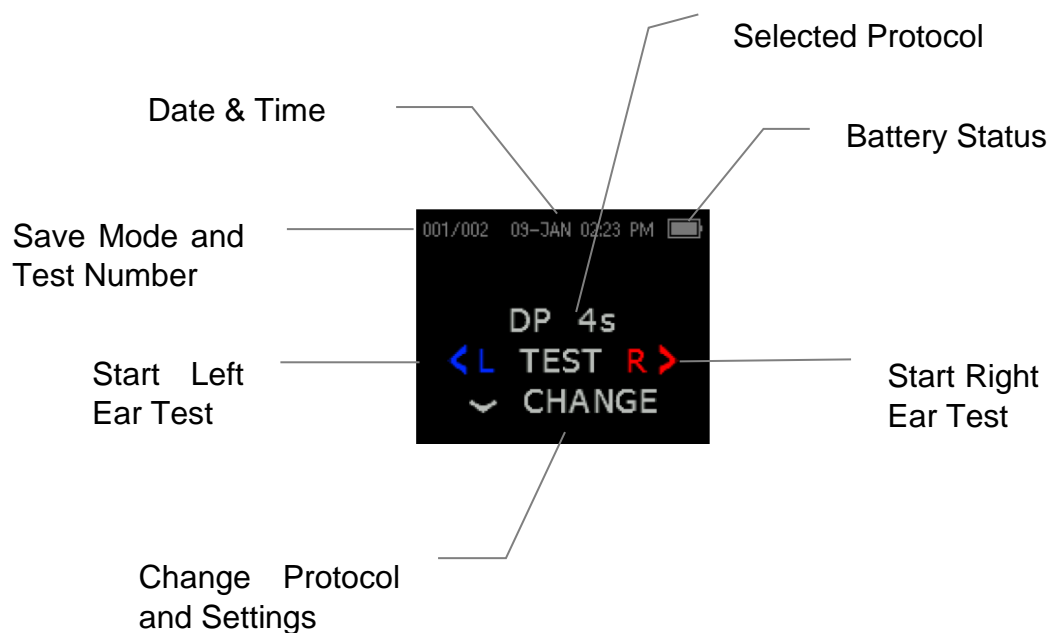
Selected Protocol

Date & Time

Battery Status

Save Mode and Test Number

001/002 09-JAN 02:23 PM

DP 4s

< L TEST R >

⌄ CHANGE

Start Left Ear Test

Start Right Ear Test

Change Protocol and Settings